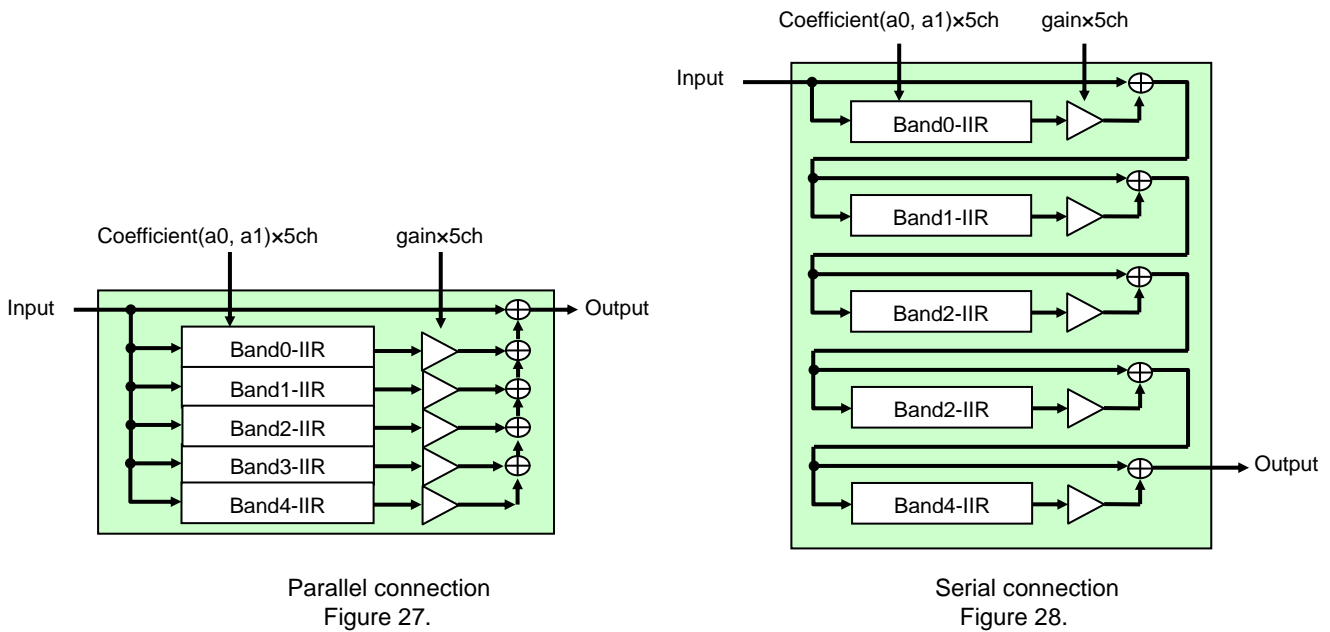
Coefficient(a0, a1)×5ch

gain×5ch

Input

Output

Band0-IIR

Band1-IIR

Band2-IIR

Band3-IIR

Band4-IIR

Parallel connection
Figure 27.

Coefficient(a0, a1)×5ch

gain×5ch

Input

Band0-IIR

Band1-IIR

Band2-IIR

Band2-IIR

Output

Band4-IIR

Serial connection
Figure 28.